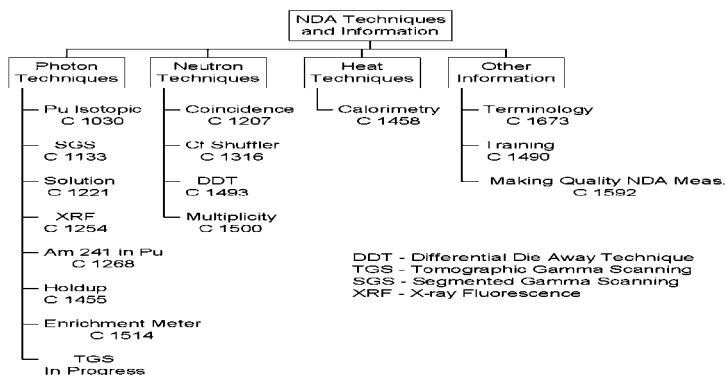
NDA Techniques and Information

Photon Techniques

Pu Isotopic C 1030

SGS C 1133

Solution C 1221

XRF C 1254

Am 241 in Pu C 1268

Holdup C 1455

Enrichment Meter C 1514

TGS In Progress

Neutron Techniques

Coincidence C 1207

Cf Shuffler C 1316

DDT C 1493

Multiplicity C 1500

Heat Techniques

Calorimetry C 1458

Other Information

Terminology C 1673

Training C 1490

Making Quality NDA Meas. C 1592

DDT - Differential Die Away Technique
TGS - Tomographic Gamma Scanning
SGS - Segmented Gamma Scanning
XRF - X-ray Fluorescence